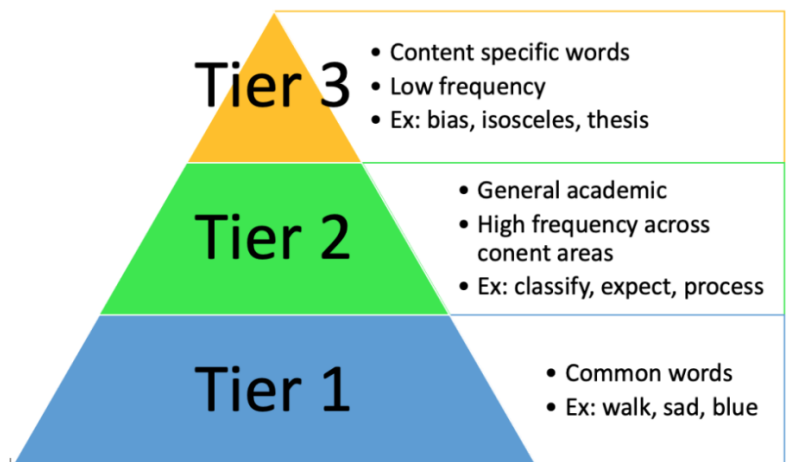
Tier 3

- Content specific words
- Low frequency
- Ex: bias, isosceles, thesis

Tier 2

- General academic
- High frequency across conent areas
- Ex: classify, expect, process

Tier 1

- Common words
- Ex: walk, sad, blue